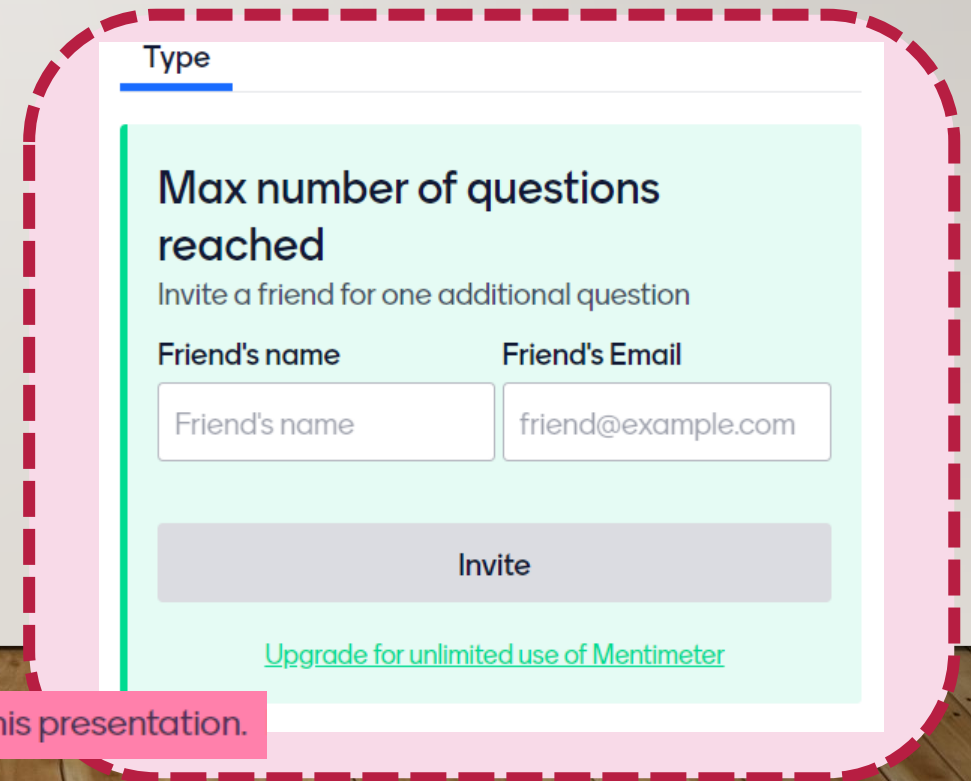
Type

Max number of questions reached

Invite a friend for one additional question

Friend's name

Friend's Email

Friend's name

friend@example.com

Invite

Upgrade for unlimited use of Mentimeter

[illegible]his presentation.